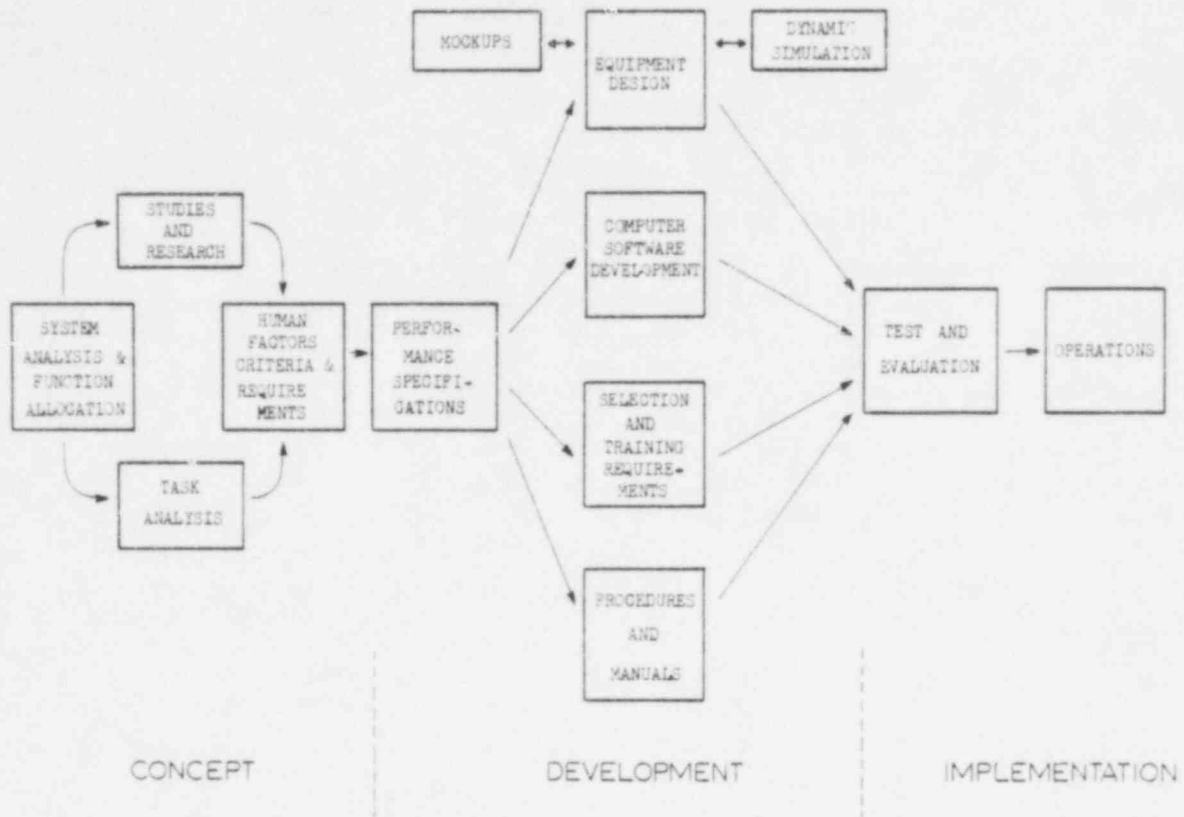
MOCKUPS

EQUIPMENT DESIGN

DYNAMIC SIMULATION

STUDIES AND RESEARCH

COMPUTER SOFTWARE DEVELOPMENT

SYSTEM ANALYSIS & FUNCTION ALLOCATION

HUMAN FACTORS CRITERIA & REQUIREMENTS

PERFORMANCE SPECIFICATIONS

TEST AND EVALUATION

OPERATIONS

SELECTION AND TRAINING REQUIREMENTS

TASK ANALYSIS

PROCEDURES AND MANUALS

CONCEPT

DEVELOPMENT

IMPLEMENTATION